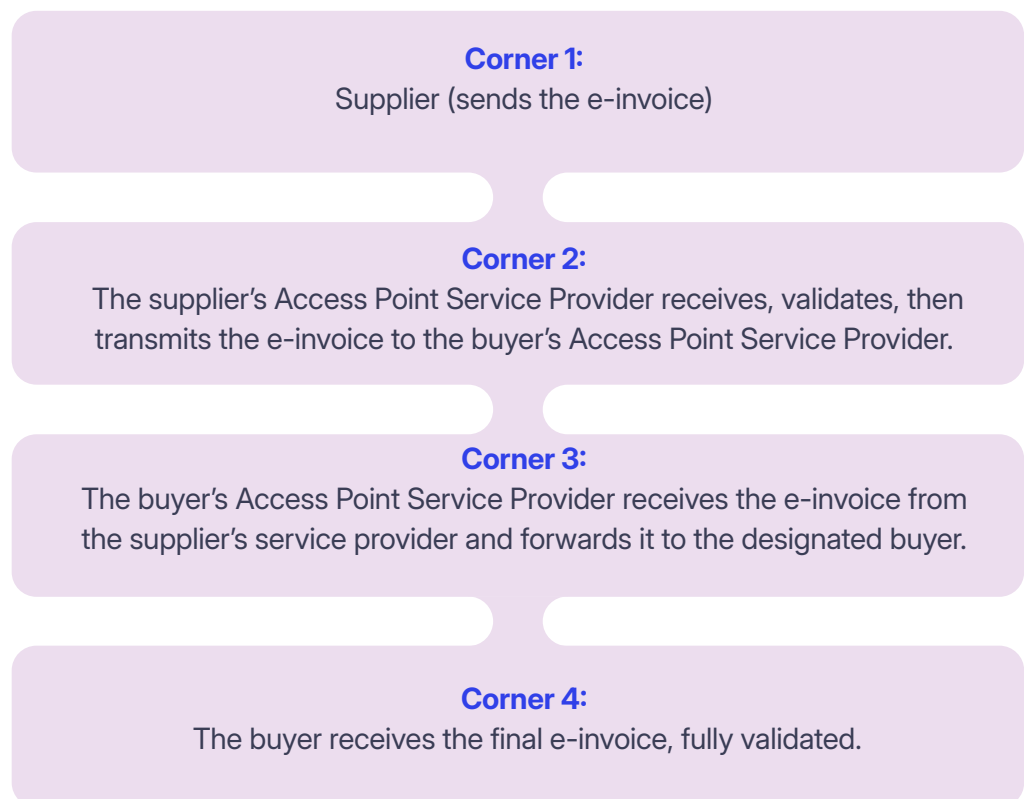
Corner 1:
Supplier (sends the e-invoice)

Corner 2:
The supplier’s Access Point Service Provider receives, validates, then transmits the e-invoice to the buyer’s Access Point Service Provider.

Corner 3:
The buyer’s Access Point Service Provider receives the e-invoice from the supplier’s service provider and forwards it to the designated buyer.

Corner 4:
The buyer receives the final e-invoice, fully validated.